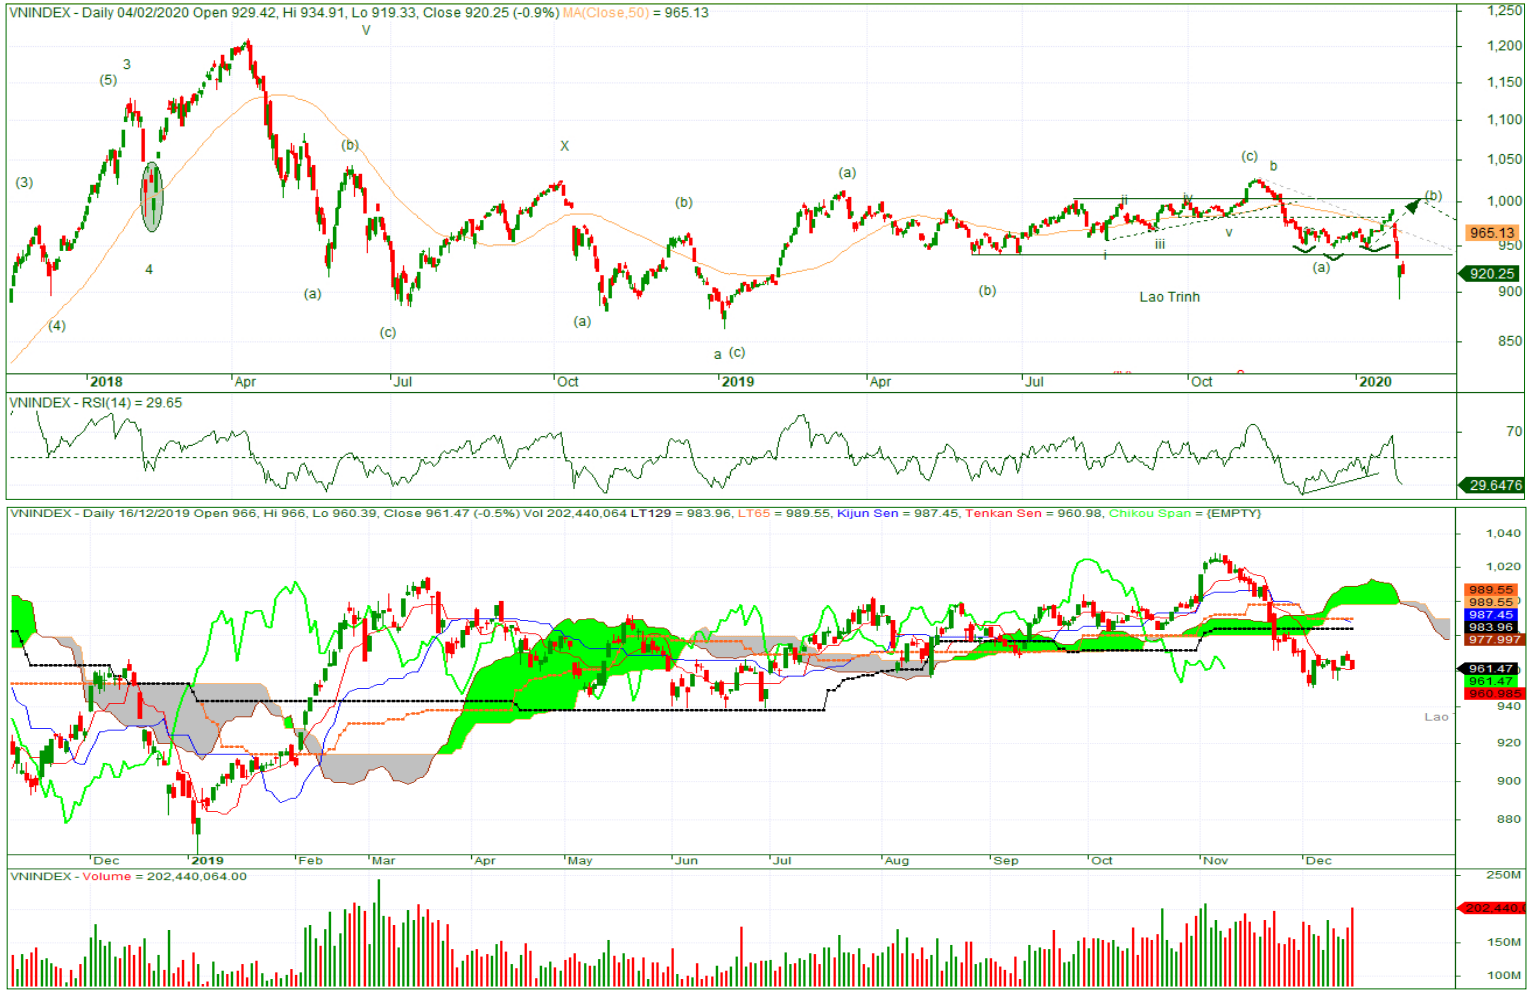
VNINDEX - Daily 04/02/2020 Open 929.42, Hi 934.91, Lo 919.33, Close 920.25 (-0.9%) MA(Close,50) = 965.13

V
3
(5)
(3)
4
(4)
(b)
(a)
(c)
X
(a)
(b)
a (c)
(a)
(b)
(c)
b
ii
iv
i
iii
v
(a)
(b)
Lao Trinh

1,250
1,200
1,150
1,100
1,050
1,000
965.13
950
920.25
900
850

2018
Apr
Jul
Oct
2019
Apr
Jul
Oct
2020

VNINDEX - RSI(14) = 29.65
70
29.6476

VNINDEX - Daily 16/12/2019 Open 966, Hi 966, Lo 960.39, Close 961.47 (-0.5%) Vol 202,440,064 LT129 = 983.96, LT65 = 989.55, Kijun Sen = 987.45, Tenkan Sen = 960.98, Chikou Span = (EMPTY)

1,040
1,020
989.55
989.55
987.45
983.96
977.997
961.47
961.47
960.985
940
Lao
920
900
880

Dec
2019
Feb
Mar
Apr
May
Jun
Jul
Aug
Sep
Oct
Nov
Dec

VNINDEX - Volume = 202,440,064.00
250M
202,440
150M
100M